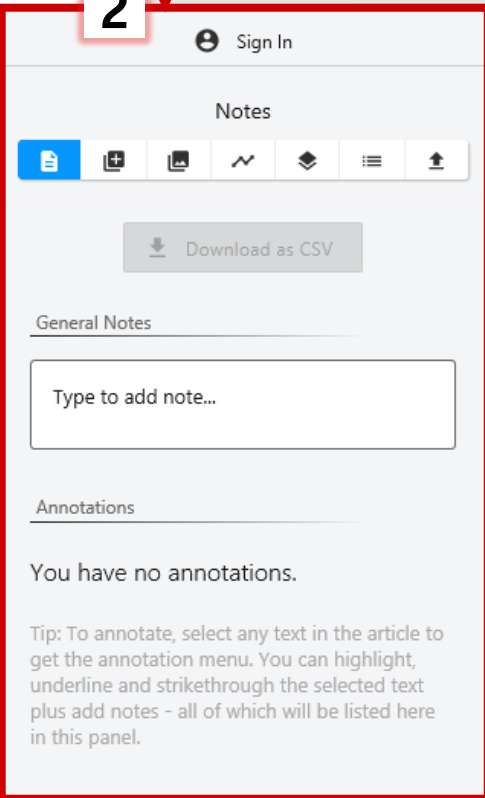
2

Sign In

Notes

Download as CSV

General Notes

Type to add note...

Annotations

You have no annotations.

Tip: To annotate, select any text in the article to get the annotation menu. You can highlight, underline and strikethrough the selected text plus add notes - all of which will be listed here in this panel.